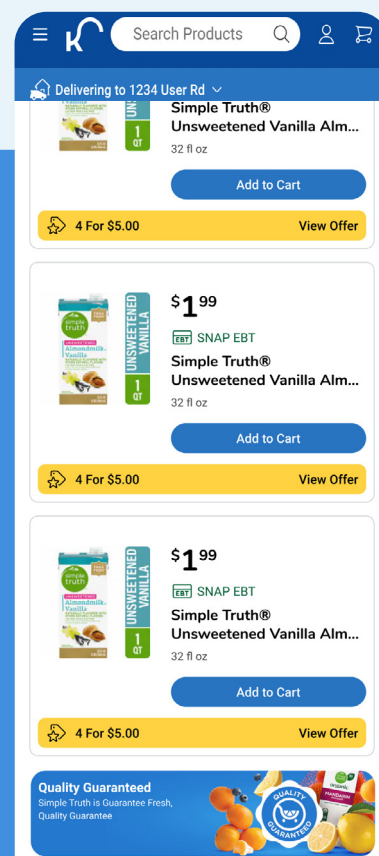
Search Products

Delivering to 1234 User Rd

Simple Truth® Unsweetened Vanilla Alm...
32 fl oz

Add to Cart

4 For $5.00
View Offer

UNSWEETENED VANILLA
1 QT
simple truth
Almondmilk Vanilla

$1^{99}$

EBT SNAP EBT

Simple Truth® Unsweetened Vanilla Alm...
32 fl oz

Add to Cart

4 For $5.00
View Offer

UNSWEETENED VANILLA
1 QT
simple truth
Almondmilk Vanilla

$1^{99}$

EBT SNAP EBT

Simple Truth® Unsweetened Vanilla Alm...
32 fl oz

Add to Cart

4 For $5.00
View Offer

Quality Guaranteed
Simple Truth is Guarantee Fresh, Quality Guarantee

QUALITY GUARANTEED